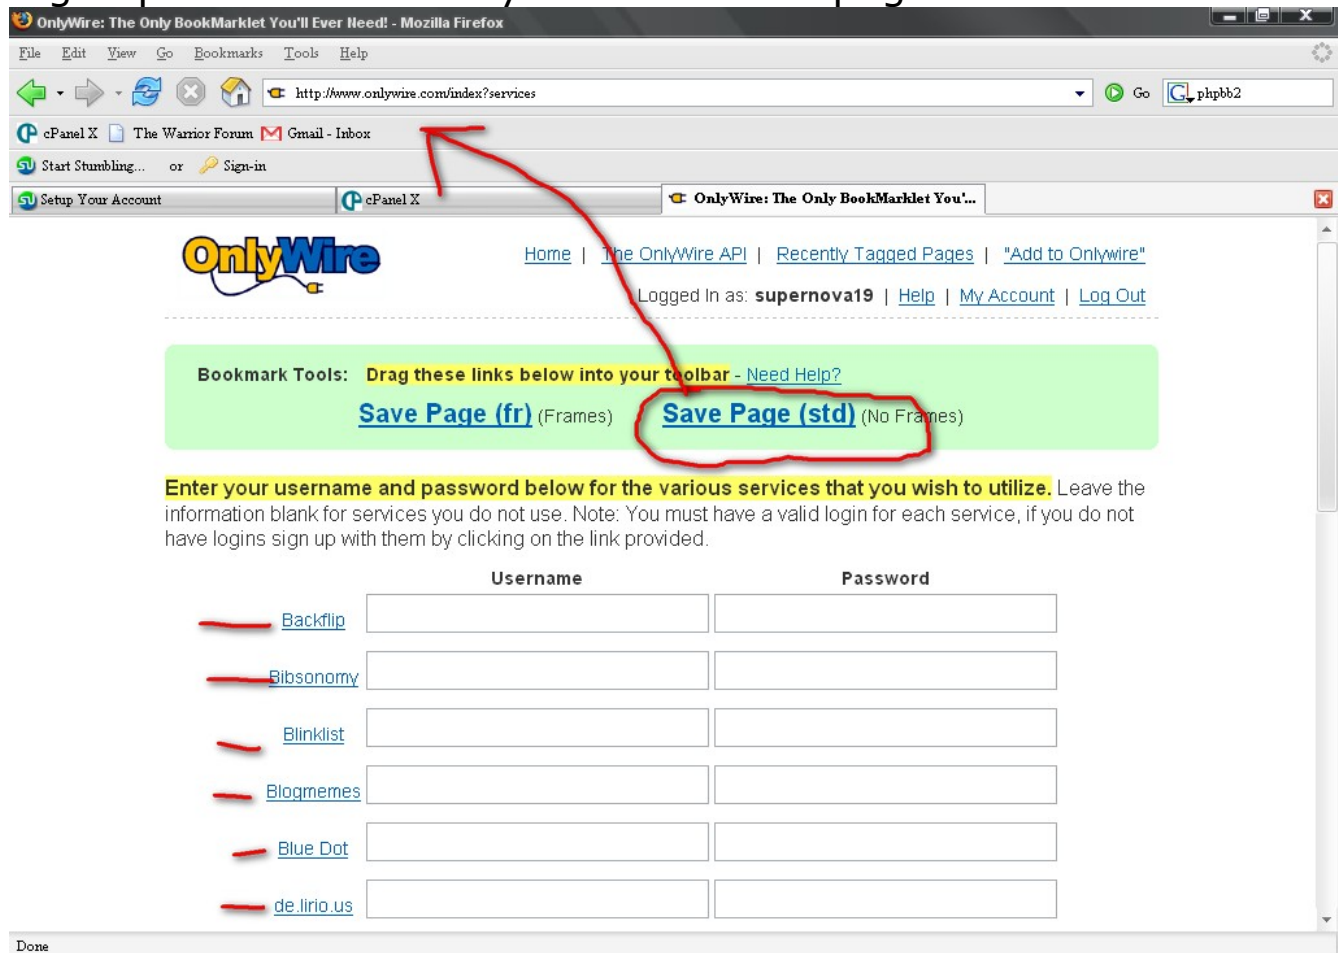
OnlyWire: The Only BookMarklet You'll Ever Need! - Mozilla Firefox

File Edit View Go Bookmarks Tools Help

http://www.onlywire.com/index?services

Go phpbb2

cPanel X The Warrior Forum Gmail - Inbox

Start Stumbling... or Sign-in

Setup Your Account cPanel X OnlyWire: The Only BookMarklet You'...

OnlyWire

Home | The OnlyWire API | Recently Tagged Pages | "Add to Onlywire"

Logged In as: supernova19 | Help | My Account | Log Out

Bookmark Tools: Drag these links below into your toolbar - Need Help?

Save Page (fr) (Frames) Save Page (std) (No Frames)

Enter your username and password below for the various services that you wish to utilize. Leave the information blank for services you do not use. Note: You must have a valid login for each service, if you do not have logins sign up with them by clicking on the link provided.

| | Username | Password |
|---|---|---|
| Backflip | | |
| Bibsonomy | | |
| Blinklist | | |
| Blogmemes | | |
| Blue Dot | | |
| de.lirio.us | | |

Done